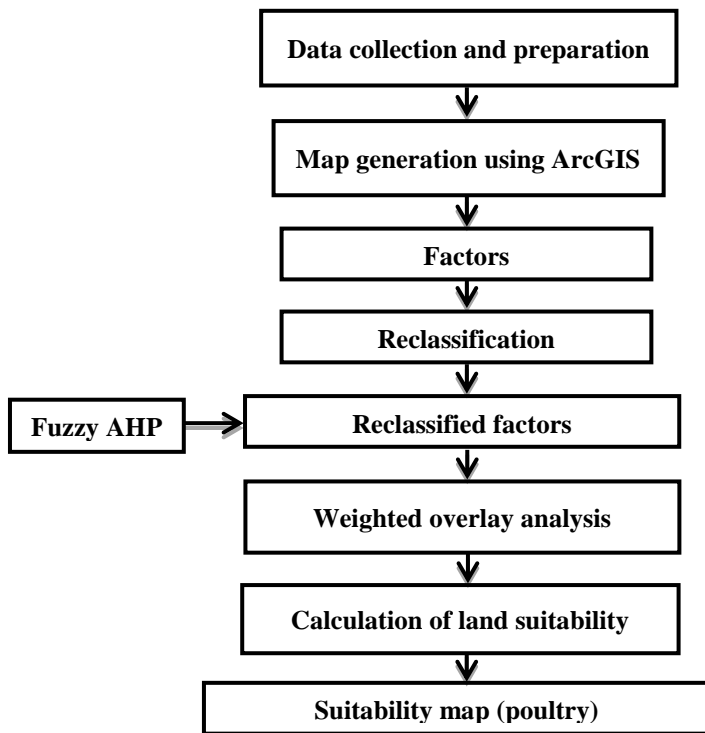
Data collection and preparation

Map generation using ArcGIS

Factors

Reclassification

Fuzzy AHP

Reclassified factors

Weighted overlay analysis

Calculation of land suitability

Suitability map (poultry)